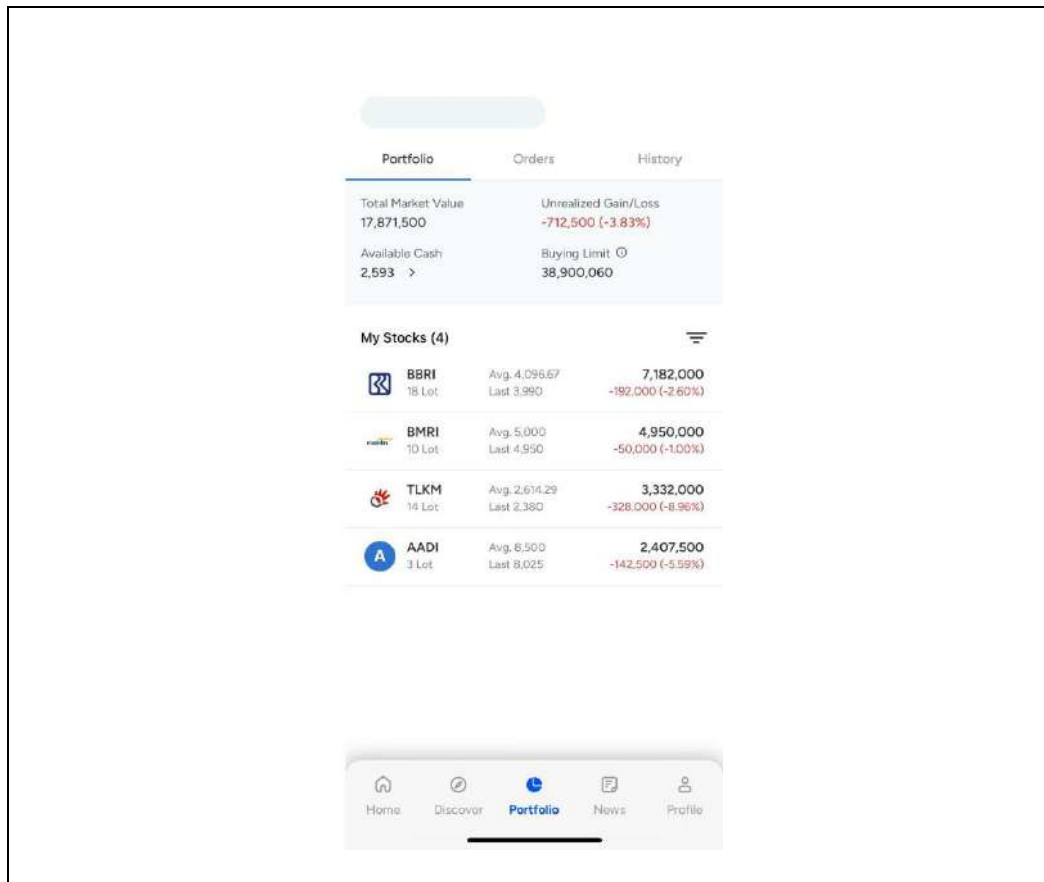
Portfolio Orders History

Total Market Value
17,871,500

Unrealized Gain/Loss
-712,500 (-3.83%)

Available Cash
2,593 >

Buying Limit
38,900,060

My Stocks (4)

| | | |
|---|---|---|
| BBRI 18 Lot | Avg. 4,096.67 Last 3,990 | 7,182,000 -192,000 (-2.60%) |
| BMRI 10 Lot | Avg. 5,000 Last 4,950 | 4,950,000 -50,000 (-1.00%) |
| TLKM 14 Lot | Avg. 2,614.29 Last 2,380 | 3,332,000 -328,000 (-8.96%) |
| AADI 3 Lot | Avg. 8,500 Last 8,025 | 2,407,500 -142,500 (-5.59%) |

Home Discover Portfolio News Profile